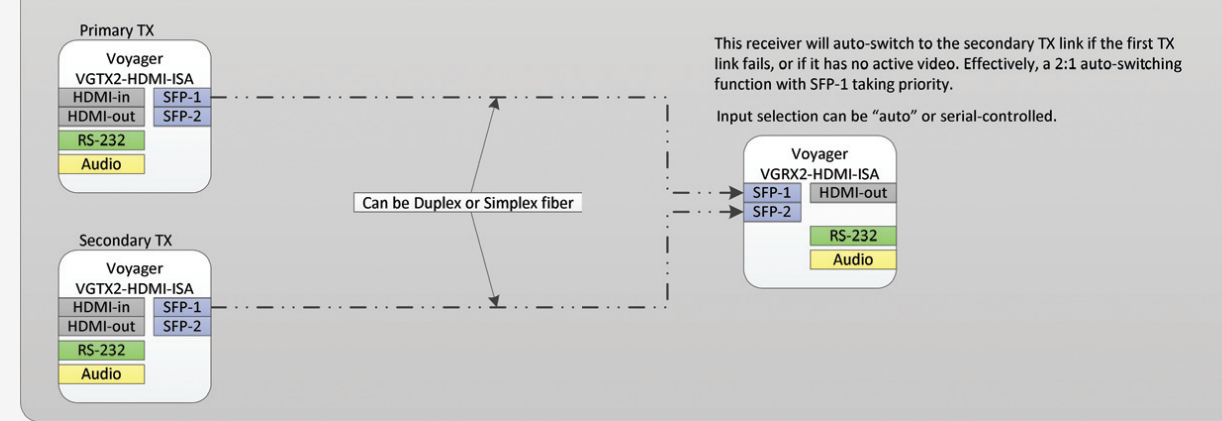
Primary TX

Voyager
VGTX2-HDMI-ISA
HDMI-in
SFP-1
HDMI-out
SFP-2
RS-232
Audio

Can be Duplex or Simplex fiber

Secondary TX

Voyager
VGTX2-HDMI-ISA
HDMI-in
SFP-1
HDMI-out
SFP-2
RS-232
Audio

This receiver will auto-switch to the secondary TX link if the first TX link fails, or if it has no active video. Effectively, a 2:1 auto-switching function with SFP-1 taking priority.

Input selection can be "auto" or serial-controlled.

Voyager
VGRX2-HDMI-ISA
SFP-1
HDMI-out
SFP-2
RS-232
Audio